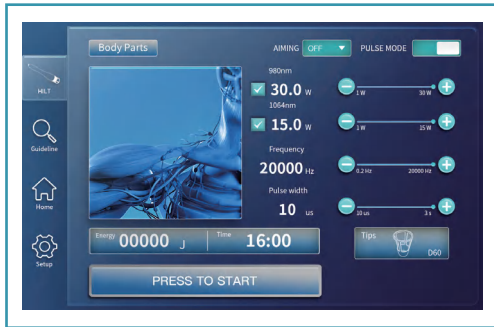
Body Parts

AIMING OFF

PULSE MODE

HILT

Guideline

Home

Setup

980nm

30.0 W

1W

30 W

1064nm

15.0 W

1W

15 W

Frequency

20000 Hz

0.2 Hz

20000 Hz

Pulse width

10 us

10 us

3 s

Energy 00000 J

Time 16:00

Tips

D60

PRESS TO START